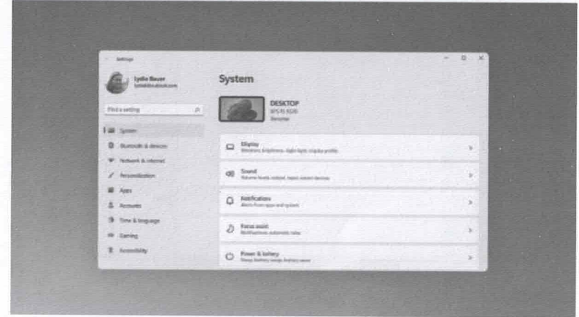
Settings

Lydia Bauer
lydia@outlook.com

Find a setting

System
Bluetooth & devices
Network & internet
Personalization
Apps
Accounts
Time & language
Gaming
Accessibility

System

DESKTOP
XPS 15 9520
Rename

Display
Monitors, brightness, night light, display profile

Sound
Volume levels, output, input, sound devices

Notifications
Alerts from apps and system

Focus assist
Notifications, automatic rules

Power & battery
Sleep, battery usage, battery saver